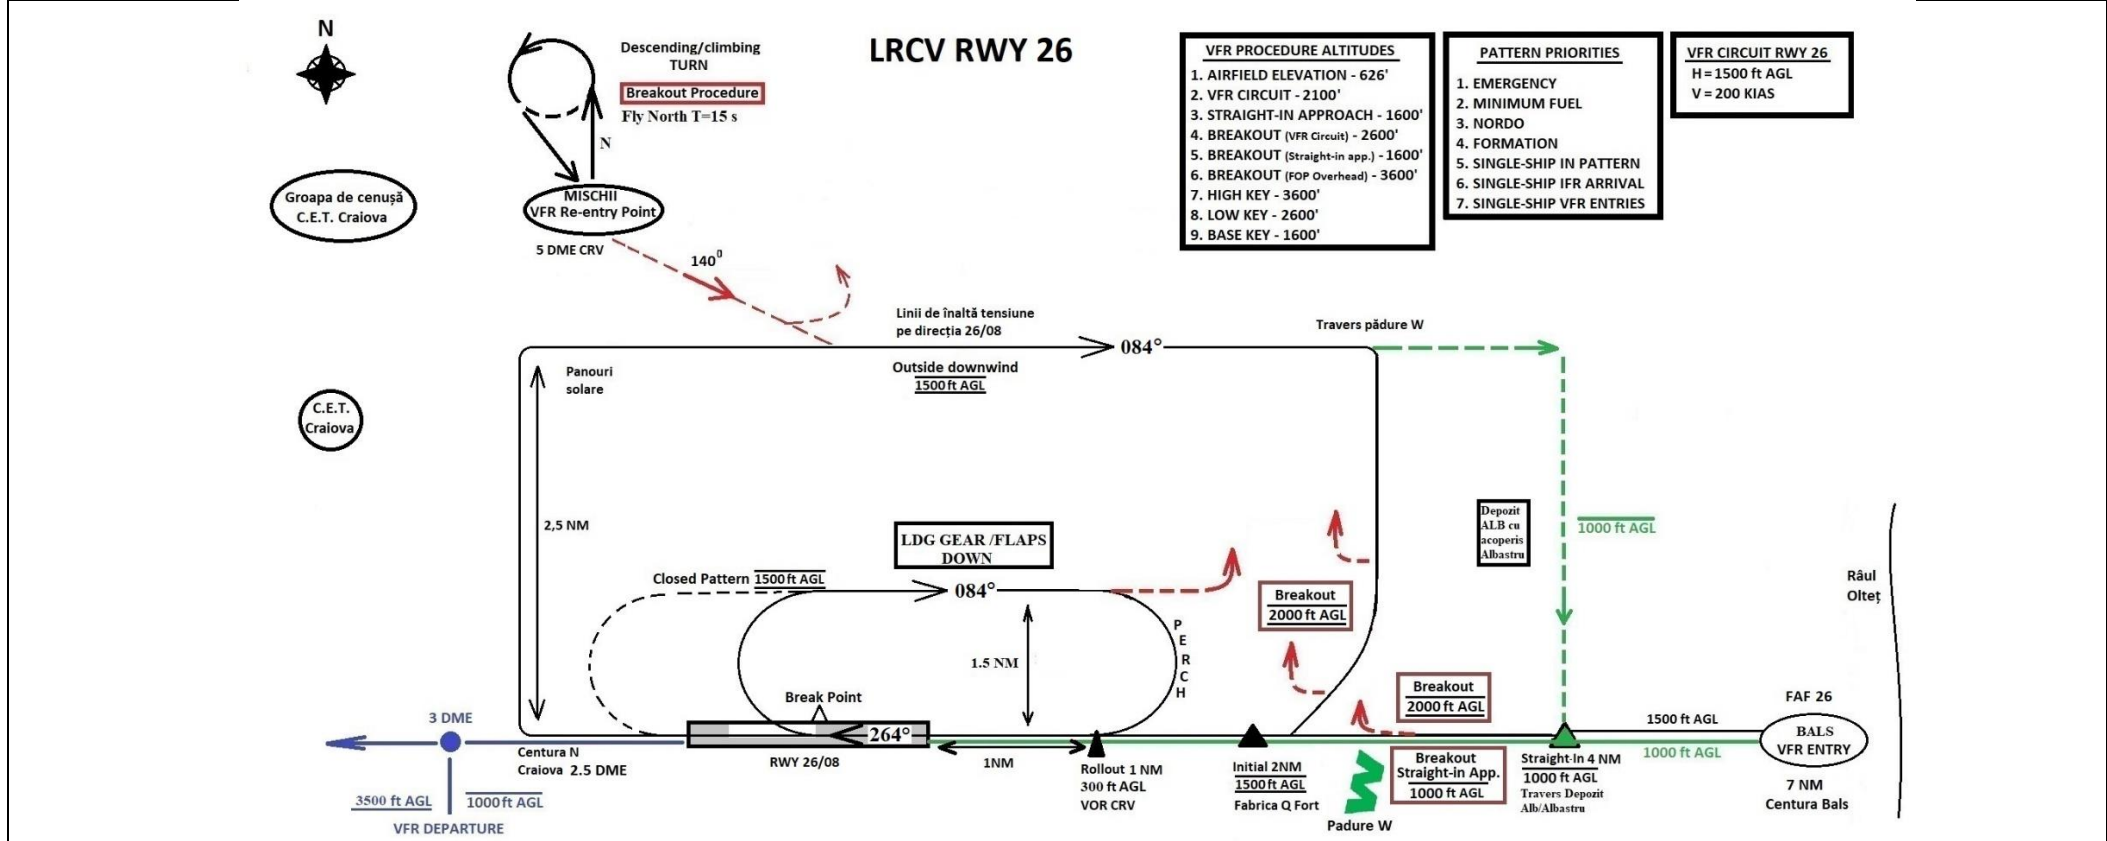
N

Descending/climbing TURN

Breakout Procedure

Fly North T=15 s

N

LRCV RWY 26

VFR PROCEDURE ALTITUDES
1. AIRFIELD ELEVATION - 626'
2. VFR CIRCUIT - 2100'
3. STRAIGHT-IN APPROACH - 1600'
4. BREAKOUT (VFR Circuit) - 2600'
5. BREAKOUT (Straight-in app.) - 1600'
6. BREAKOUT (FOP Overhead) - 3600'
7. HIGH KEY - 3600'
8. LOW KEY - 2600'
9. BASE KEY - 1600'

PATTERN PRIORITIES
1. EMERGENCY
2. MINIMUM FUEL
3. NORDO
4. FORMATION
5. SINGLE-SHIP IN PATTERN
6. SINGLE-SHIP IFR ARRIVAL
7. SINGLE-SHIP VFR ENTRIES

VFR CIRCUIT RWY 26
H = 1500 ft AGL
V = 200 KIAS

Groapa de cenușă C.E.T. Craiova

MISCHII VFR Re-entry Point

5 DME CRV

$140^0$

Linii de înaltă tensiune pe direcția 26/08

Travers pădure W

084°

Outside downwind 1500 ft AGL

Panouri solare

C.E.T. Craiova

2,5 NM

Depozit ALB cu acoperis Albastru

1000 ft AGL

LDG GEAR /FLAPS DOWN

Closed Pattern 1500 ft AGL

084°

Breakout 2000 ft AGL

Râul Olteț

P E R C H

1.5 NM

Breakout 2000 ft AGL

FAF 26

Break Point

1500 ft AGL

3 DME

264°

BALS VFR ENTRY

1000 ft AGL

Centura N Craiova 2.5 DME

RWY 26/08

1NM

Rollout 1 NM 300 ft AGL VOR CRV

Initial 2NM 1500 ft AGL Fabrica Q Fort

Breakout Straight-in App. 1000 ft AGL

Straight-In 4 NM 1000 ft AGL Travers Depozit Alb/Albastru

7 NM Centura Bals

3500 ft AGL

1000 ft AGL

VFR DEPARTURE

Padure W